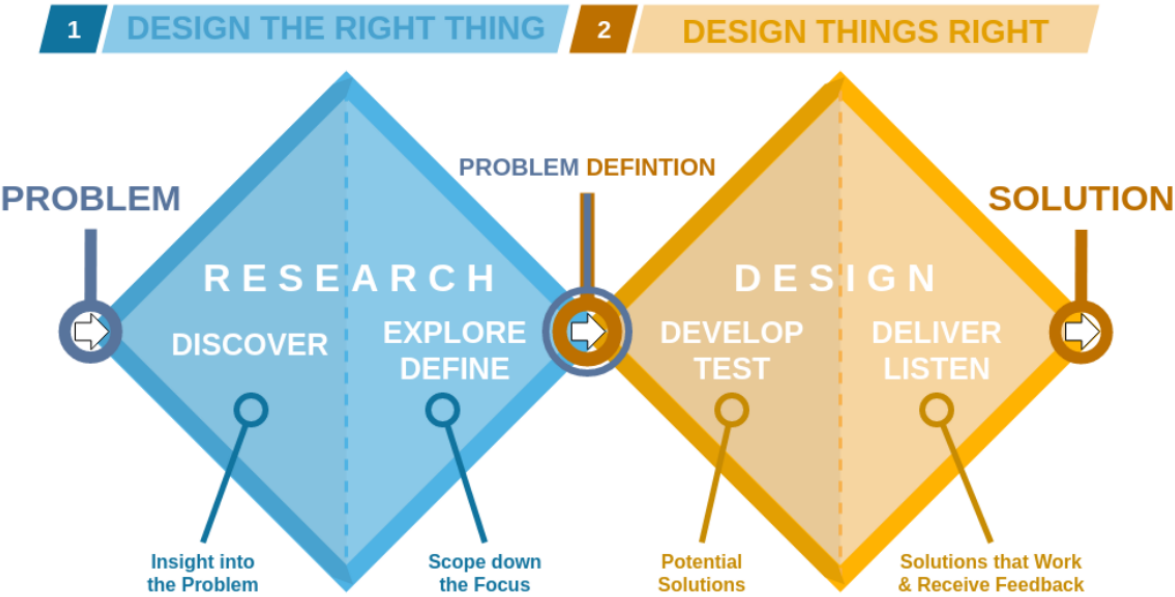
1 DESIGN THE RIGHT THING

2 DESIGN THINGS RIGHT

PROBLEM

PROBLEM DEFINTION

SOLUTION

RESEARCH

DISCOVER

EXPLORE DEFINE

DESIGN

DEVELOP TEST

DELIVER LISTEN

Insight into the Problem

Scope down the Focus

Potential Solutions

Solutions that Work & Receive Feedback